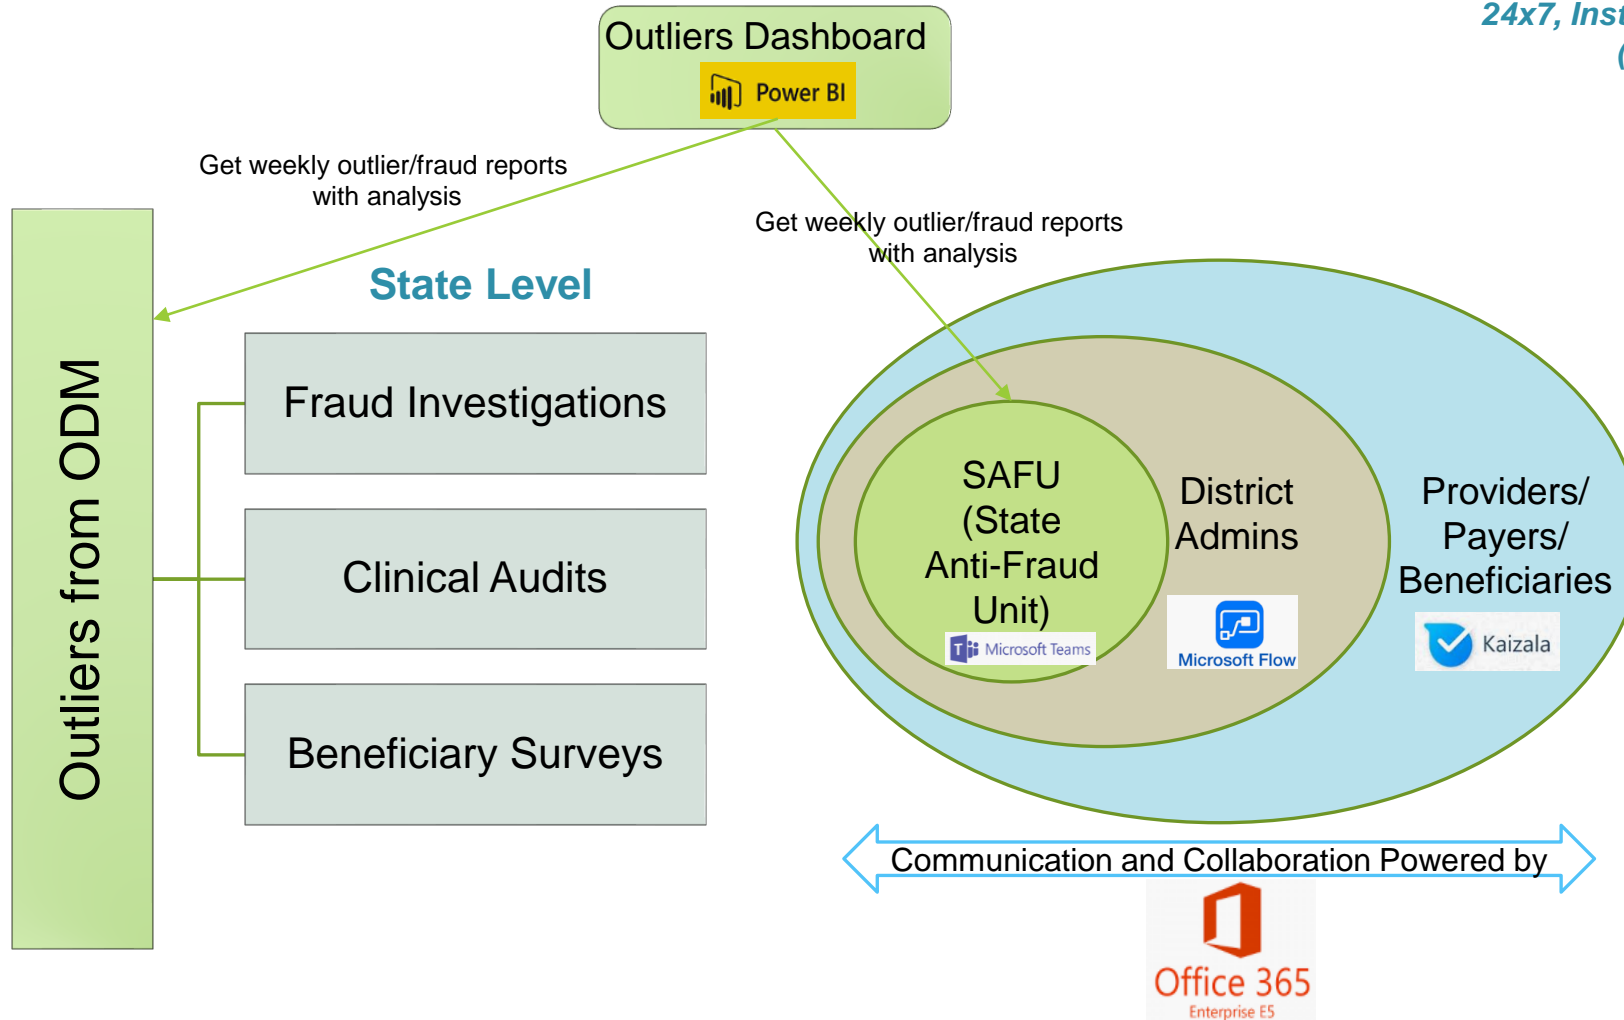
Outliers Dashboard

Power BI

24x7, Inst

(

Get weekly outlier/fraud reports with analysis

Get weekly outlier/fraud reports with analysis

Outliers from ODM

State Level

Fraud Investigations

Clinical Audits

Beneficiary Surveys

SAFU (State Anti-Fraud Unit)

Microsoft Teams

District Admins

Microsoft Flow

Providers/ Payers/ Beneficiaries

Kaizala

Communication and Collaboration Powered by

Office 365
Enterprise E5